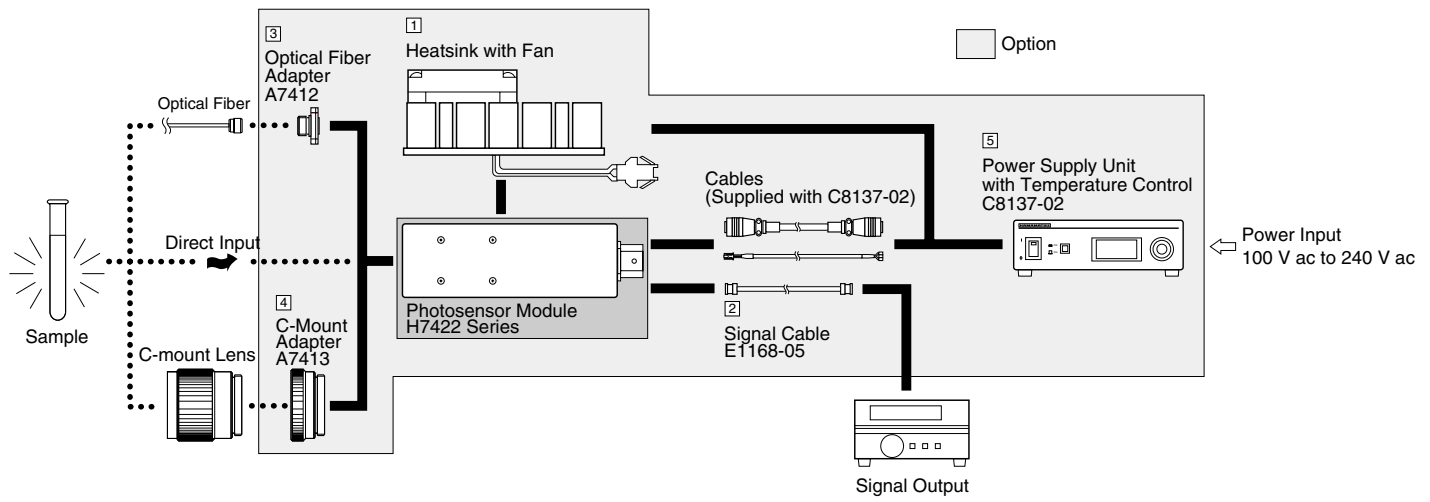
3
Optical Fiber Adapter A7412

1
Heatsink with Fan

Option

Optical Fiber

Cables
(Supplied with C8137-02)

5
Power Supply Unit with Temperature Control C8137-02

Direct Input

Power Input
100 V ac to 240 V ac

Sample

4
C-Mount Adapter A7413

C-mount Lens

Photosensor Module H7422 Series

2
Signal Cable E1168-05

Signal Output